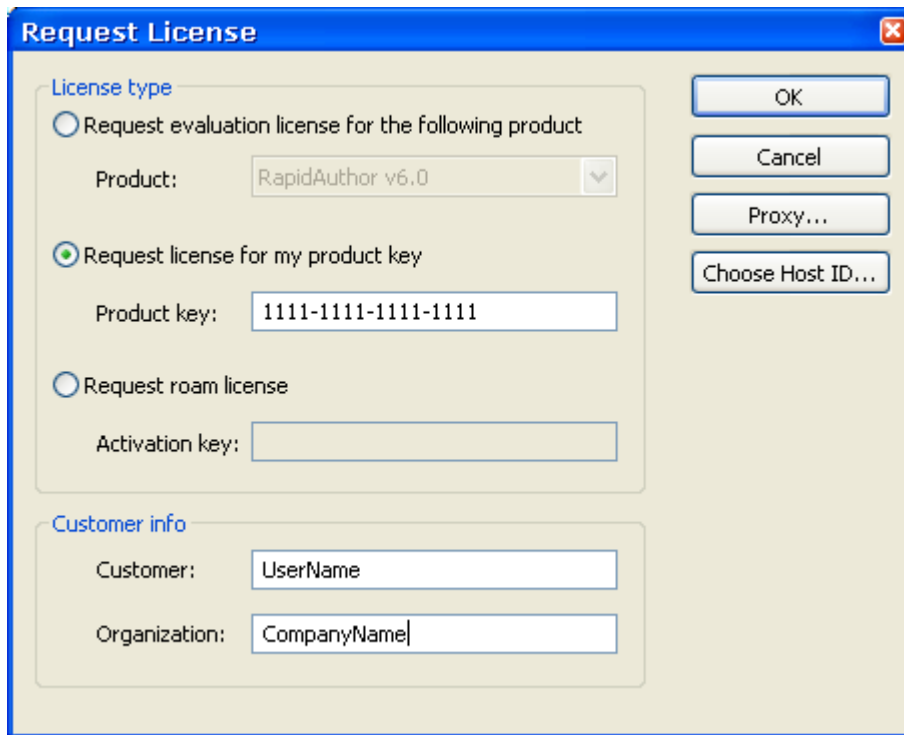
Request License

License type

Request evaluation license for the following product

Product: RapidAuthor v6.0

Request license for my product key

Product key: 1111-1111-1111-1111

Request roam license

Activation key:

Customer info

Customer: UserName

Organization: CompanyName

OK

Cancel

Proxy...

Choose Host ID...